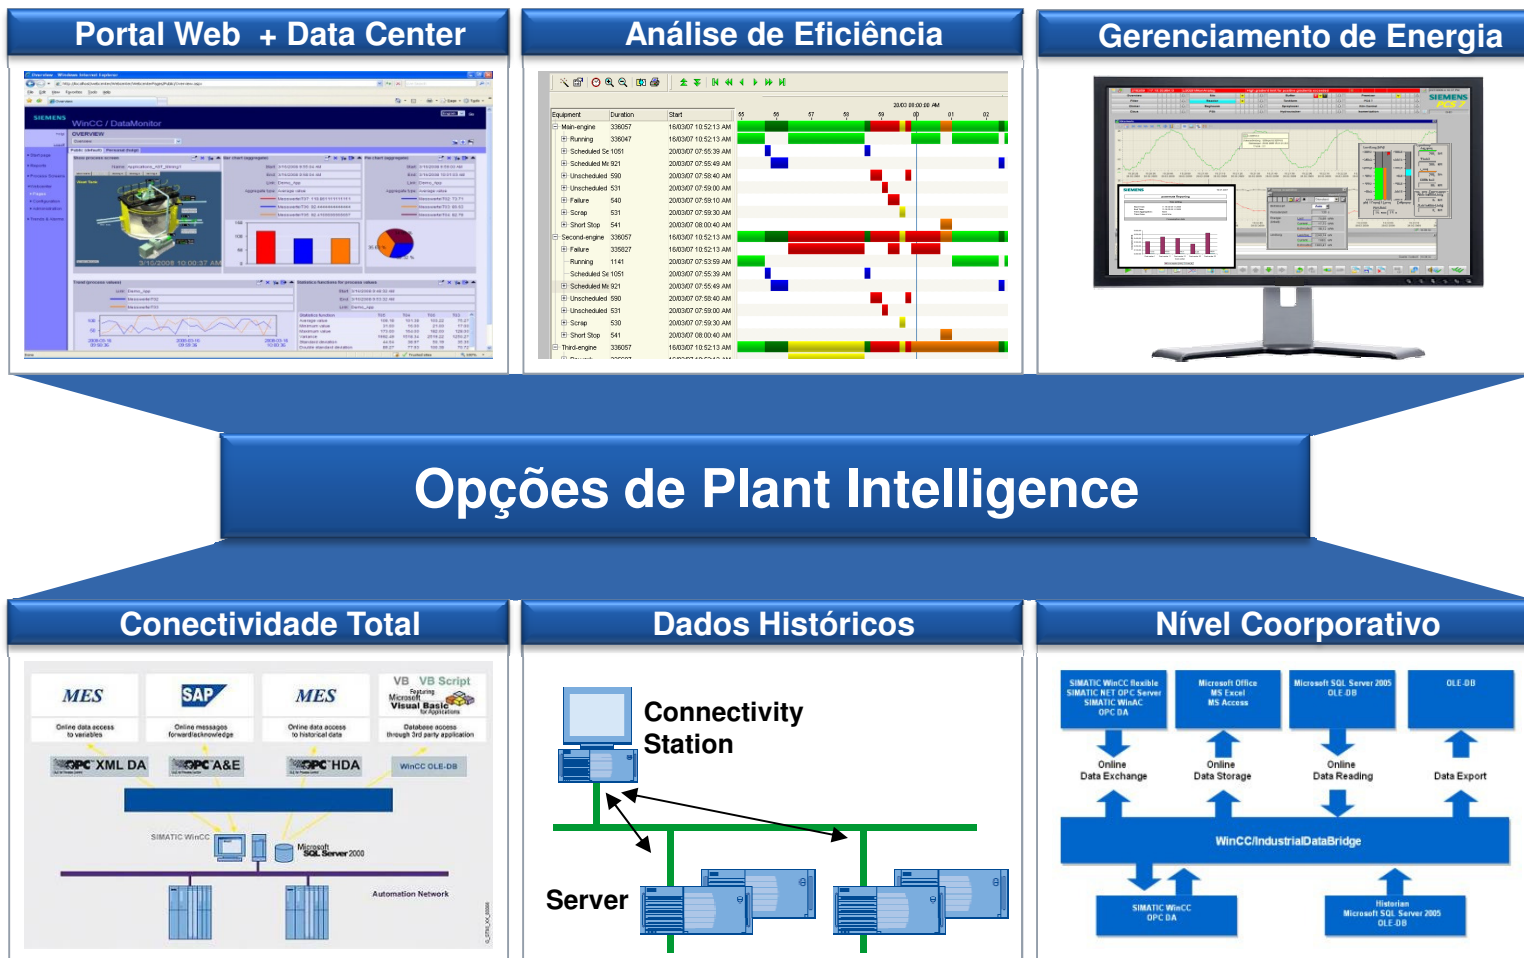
Portal Web + Data Center

Análise de Eficiência

Gerenciamento de Energia

Opções de Plant Intelligence

Conectividade Total

MES
Online data access to variables

SAP
Online messages forward/acknowledge

MES
Online data access to historical data

VB VB Script
Microsoft Visual Basic for Applications
Database access through 3rd party application

OPC XML DA

OPC A&E

OPC HDA

WinCC OLE-DB

SIMATIC WinCC

Microsoft SQL Server 2000

Automation Network

Dados Históricos

Connectivity Station

Server

Nível Coorporativo

SIMATIC WinCC flexible
SIMATIC NET OPC Server
SIMATIC WinAC
OPC DA

Microsoft Office
MS Excel
MS Access

Microsoft SQL Server 2005
OLE-DB

OLE-DB

Online
Data Exchange

Online
Data Storage

Online
Data Reading

Data Export

WinCC/IndustrialDataBridge

SIMATIC WinCC
OPC DA

Historian
Microsoft SQL Server 2005
OLE-DB